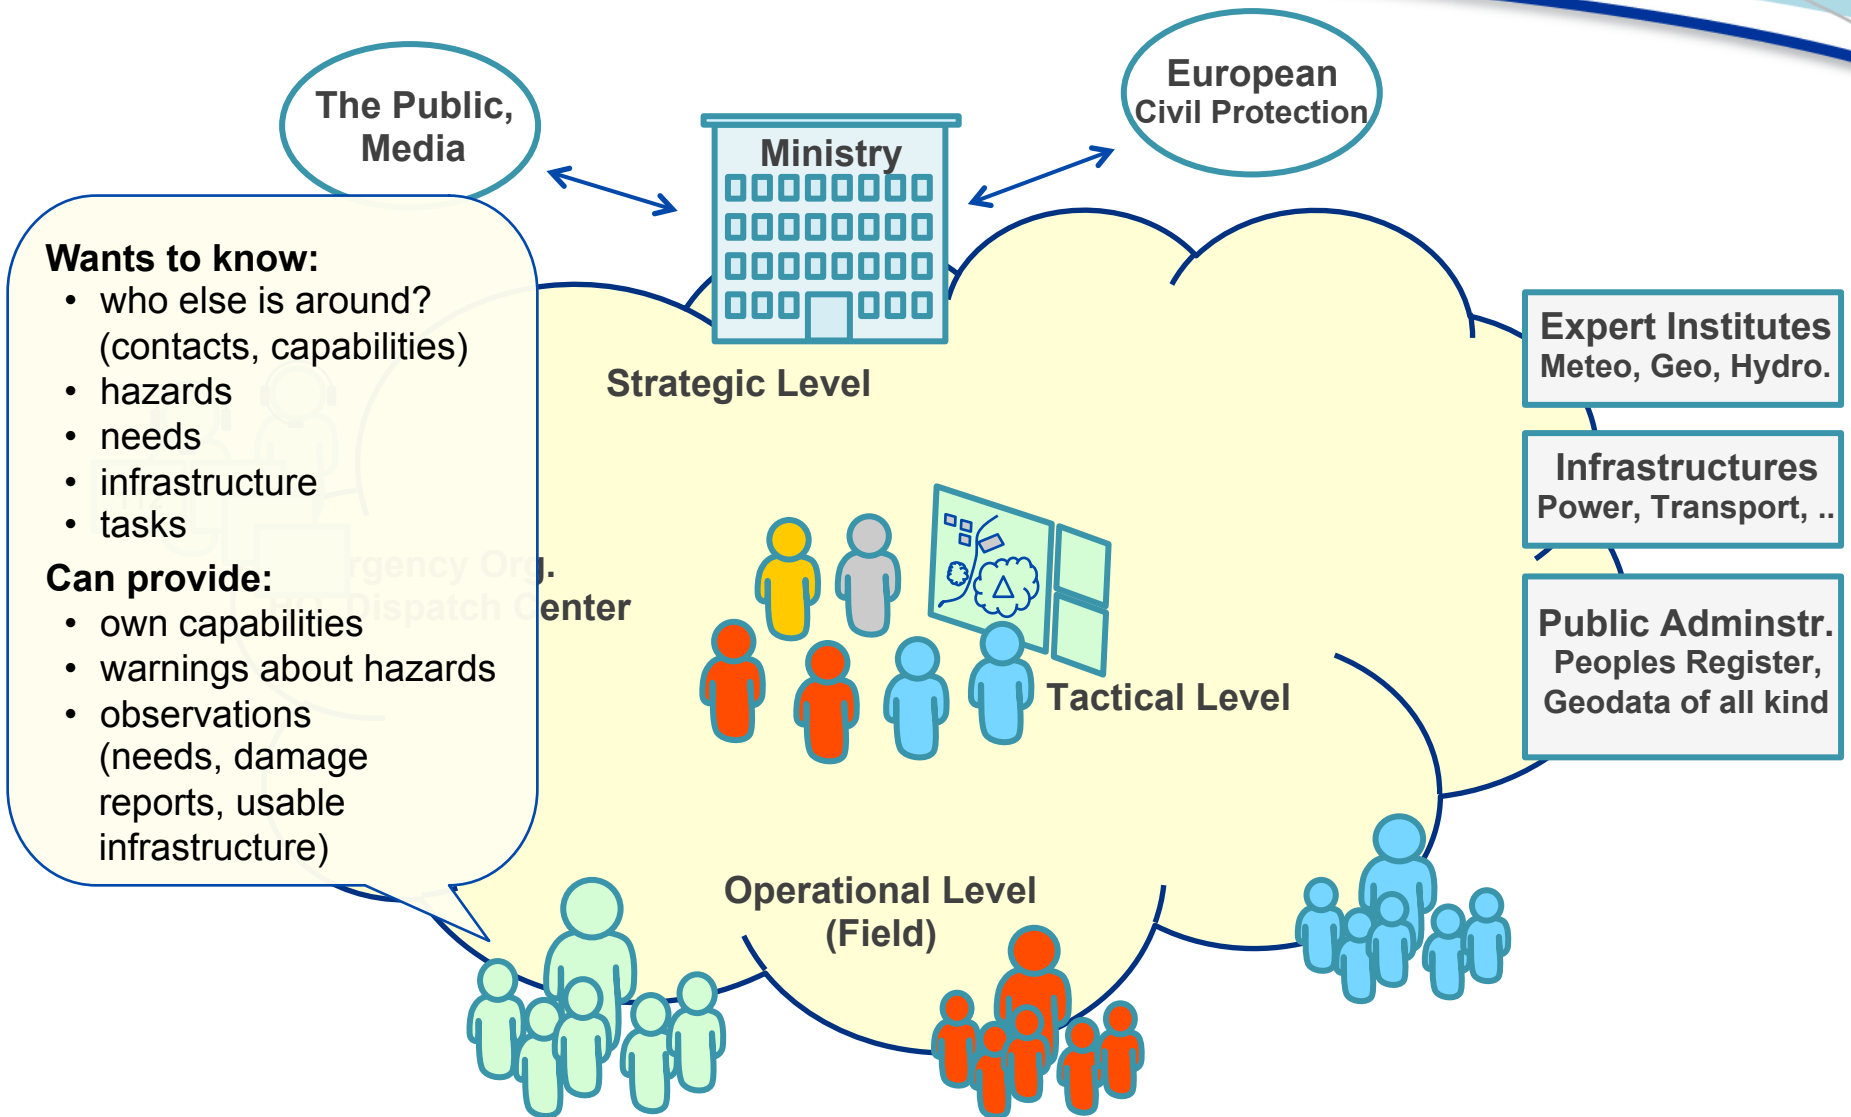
The Public, Media

Ministry

European Civil Protection

Wants to know:
- who else is around? (contacts, capabilities)
- hazards
- needs
- infrastructure
- tasks

Can provide:
- own capabilities
- warnings about hazards
- observations (needs, damage reports, usable infrastructure)

Strategic Level

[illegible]rgency Org.
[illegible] Dispatch Center

Tactical Level

Operational Level (Field)

Expert Institutes
Meteo, Geo, Hydro.

Infrastructures
Power, Transport, ..

Public Adminstr.
Peoples Register,
Geodata of all kind